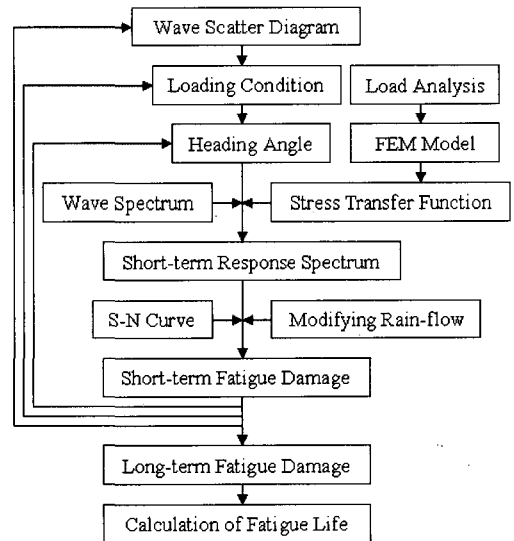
Wave Scatter Diagram

Loading Condition

Load Analysis

Heading Angle

FEM Model

Wave Spectrum

Stress Transfer Function

Short-term Response Spectrum

S-N Curve

Modifying Rain-flow

Short-term Fatigue Damage

Long-term Fatigue Damage

Calculation of Fatigue Life